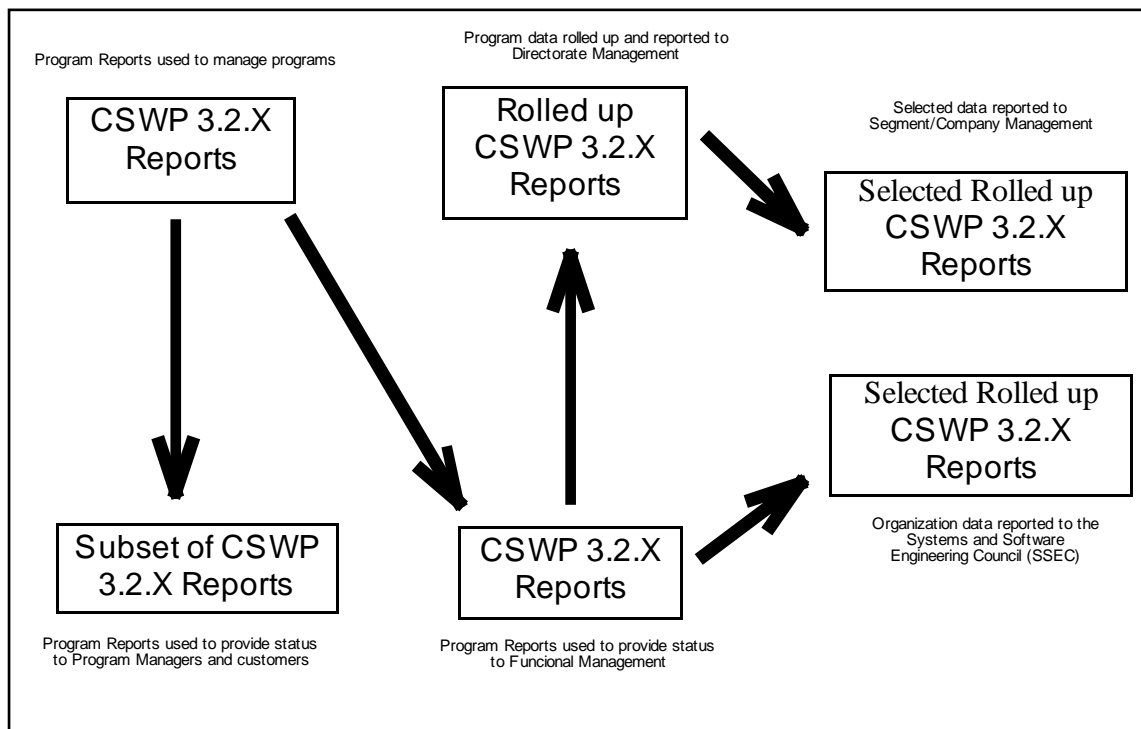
Program Reports used to manage programs

CSWP 3.2.X Reports

Program data rolled up and reported to Directorate Management

Rolled up CSWP 3.2.X Reports

Selected data reported to Segment/Company Management

Selected Rolled up CSWP 3.2.X Reports

Selected Rolled up CSWP 3.2.X Reports

Organization data reported to the Systems and Software Engineering Council (SSEC)

Subset of CSWP 3.2.X Reports

Program Reports used to provide status to Program Managers and customers

CSWP 3.2.X Reports

Program Reports used to provide status to Funcional Management